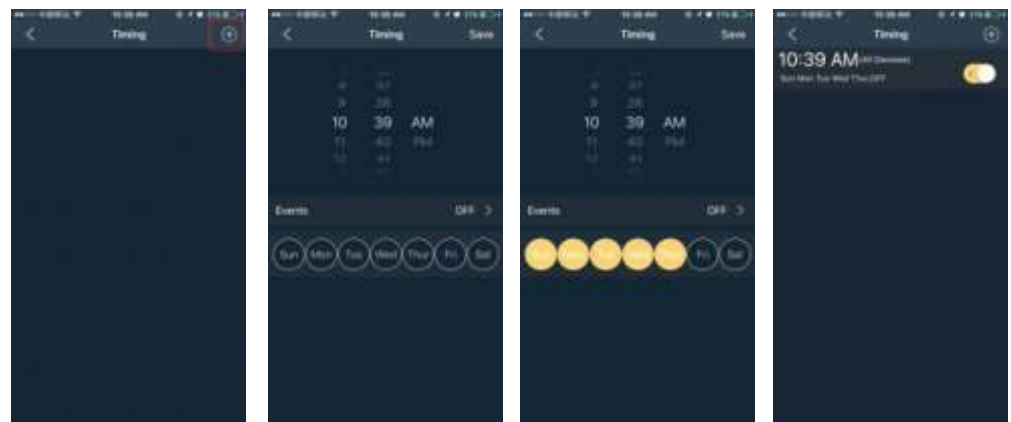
Timing

Timing Save

8 37
9 38
10 39 AM
11 40 PM
12 41

Events OFF >

Sun Mon Tue Wed Thur Fri Sat

Timing Save

8 37
9 38
10 39 AM
11 40 PM
12 41

Events OFF >

Sun Mon Tue Wed Thur Fri Sat

Timing

10:39 AM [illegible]
Sun Mon Tue Wed Thu OFF